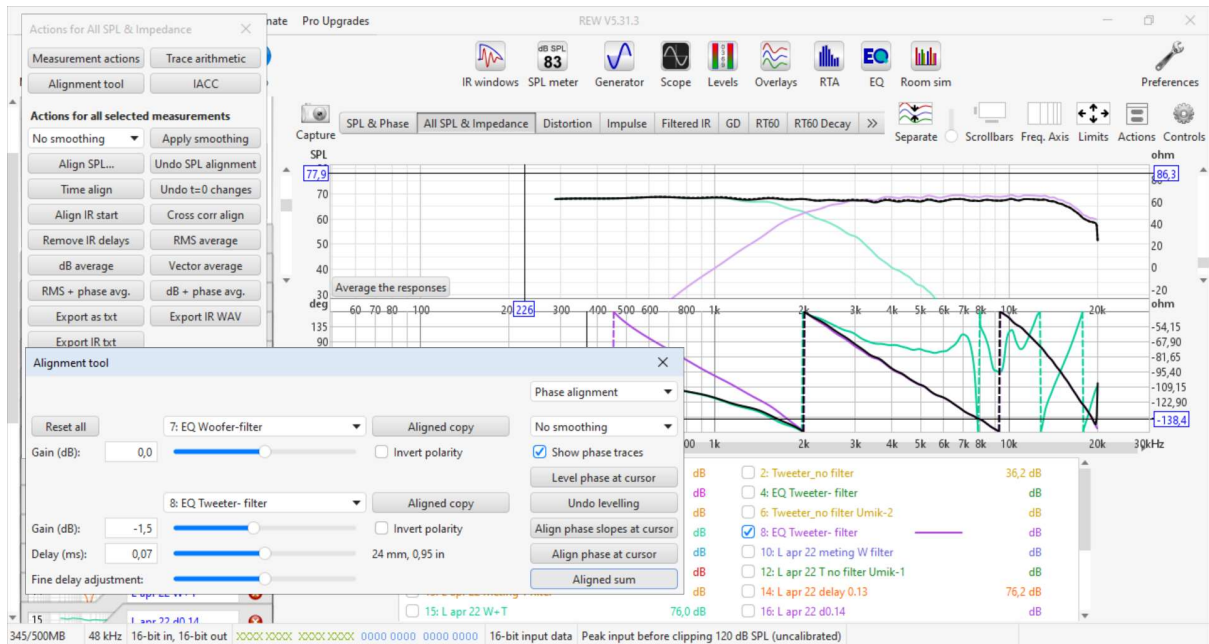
Actions for All SPL & Impedance ×
nate Pro Upgrades
REW V5.31.3
Measurement actions
Trace arithmetic
Alignment tool
IACC
Actions for all selected measurements
No smoothing
Apply smoothing
Align SPL...
Undo SPL alignment
Time align
Undo t=0 changes
Align IR start
Cross corr align
Remove IR delays
RMS average
dB average
Vector average
RMS + phase avg.
dB + phase avg.
Export as txt
Export IR WAV
Export IR txt
IR windows SPL meter Generator Scope Levels Overlays RTA EQ Room sim
dB SPL 83
Preferences
Capture
SPL & Phase All SPL & Impedance Distortion Impulse Filtered IR GD RT60 RT60 Decay »
Separate Scrollbars Freq. Axis Limits Actions Controls
SPL
77,9
70
60
50
40
30
Average the responses
ohm
86,3
60
40
20
0
-20
ohm
deg
135
90
60 70 80 100 200 226 300 400 500 600 800 1k 2k 3k 4k 5k 6k 7k 8k 10k 20k
-54,15
-67,90
-81,65
-95,40
-109,15
-122,90
-138,4
00 1k 2k 3k 4k 5k 6k 7k 8k 10k 20k 30kHz
Alignment tool ×
Phase alignment
Reset all
7: EQ Woofer-filter
Aligned copy
No smoothing
Gain (dB): 0,0
Invert polarity
Show phase traces
Level phase at cursor
8: EQ Tweeter- filter
Aligned copy
Undo levelling
Gain (dB): -1,5
Invert polarity
Align phase slopes at cursor
Delay (ms): 0,07
24 mm, 0,95 in
Align phase at cursor
Fine delay adjustment:
Aligned sum
2: Tweeter_no filter 36,2 dB
4: EQ Tweeter- filter dB
6: Tweeter_no filter Umik-2 dB
8: EQ Tweeter- filter dB
10: L apr 22 meting W filter dB
12: L apr 22 T no filter Umik-1 dB
14: L apr 22 delay 0.13 76,2 dB
15: L apr 22 W+T 76,0 dB
16: L apr 22 d0.14 dB
dB
dB
dB
dB
dB
dB
L apr 22 d0.14
15
345/500MB 48 kHz 16-bit in, 16-bit out 0000 0000 0000 0000 16-bit input data Peak input before clipping 120 dB SPL (uncalibrated)